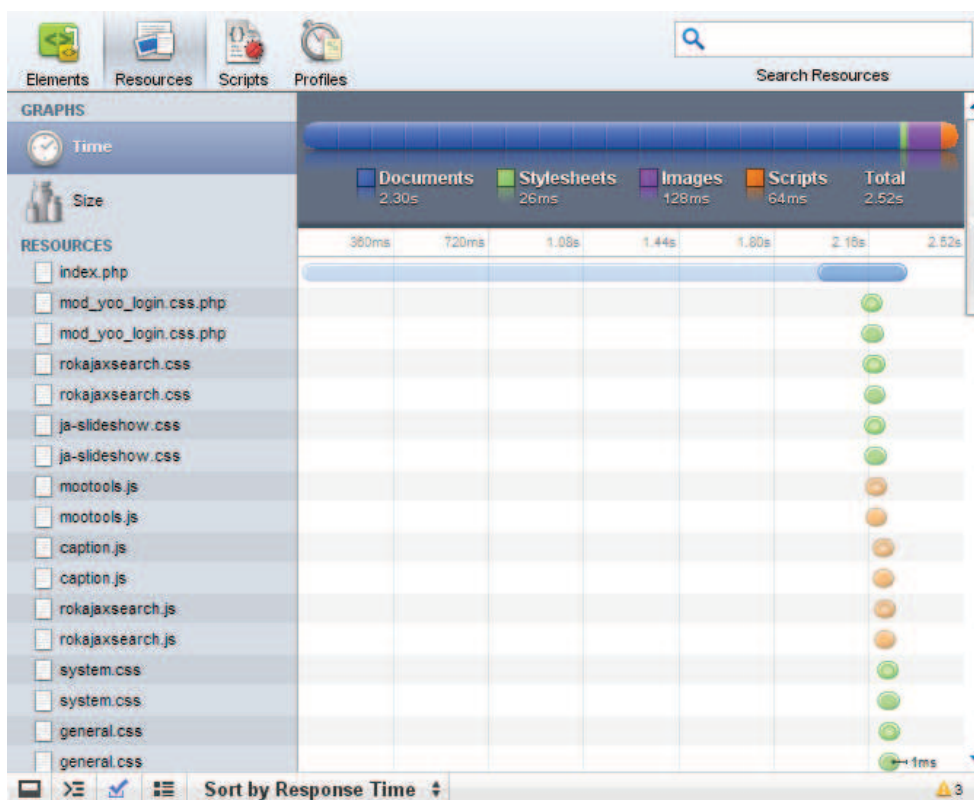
Elements Resources Scripts Profiles

Search Resources

GRAPHS

Time

Size

Documents 2.30s
Stylesheets 26ms
Images 128ms
Scripts 64ms
Total 2.52s

RESOURCES

360ms 720ms 1.08s 1.44s 1.80s 2.16s 2.52s

index.php
mod_yoo_login.css.php
mod_yoo_login.css.php
rokajaxsearch.css
rokajaxsearch.css
ja-slideshow.css
ja-slideshow.css
mootools.js
mootools.js
caption.js
caption.js
rokajaxsearch.js
rokajaxsearch.js
system.css
system.css
general.css
general.css

1ms

Sort by Response Time

3